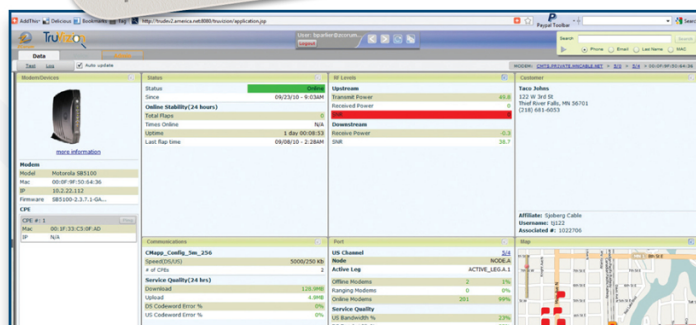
AddThis Delicious Bookmarks Tag http://truvizn2.amerca.net:8080/truvizion/application.jsp

Paypal Toolbar

TruVizion

User: tsparke@zcorum...
Logout

Search
Phone Email Last Name MAC

Data
Test Log Auto update

MODEM: CMTS.PRIVATE.MACABLE.NET > 5/3 > 5/3 > 00:0F:9F:50:64:36

Modem/Devices
more information
Modem
Model Motorola SB5100
Mac 00:0F:9F:50:64:36
IP 10.2.22.112
Firmware SB5100-2.3.7.1-GA...
CPE
CPE #: 1
Mac 00:1F:33:C5:0F:AD
IP N/A

Status
Status Online
Since 09/23/10 - 9:03AM
Online Stability(24 hours)
Total Flaps 0
Times Online N/A
Uptime 1 day 00:08:53
Last flap time 09/08/10 - 2:28AM

RF Levels
Upstream
Transmit Power 45.8
Received Power 0
SNR 0
Downstream
Receive Power -0.3
SNR 36.7

Customer
Taco Johns
122 W 3rd St
Thief River Falls, MN 56701
(218) 681-6053

Affiliate: Sjoberg Cable
Username: tj122
Associated #: 1022706

Communications
CMapp_Config_5m_256
Speed(DS/US) 5000/250 kb
# of CPEs 2
Service Quality(24 hrs)
Download 120.9MB
Upload 4.9MB
DS Codeword Error % 0%
US Codeword Error % 0%

Port
US Channel 5/4
Node NODE.A
Active Log ACTIVE_LEG.A.1
Offline Modems 2 1%
Ranging Modems 0 0%
Online Modems 201 99%
Service Quality
US Bandwidth % 23%

Map